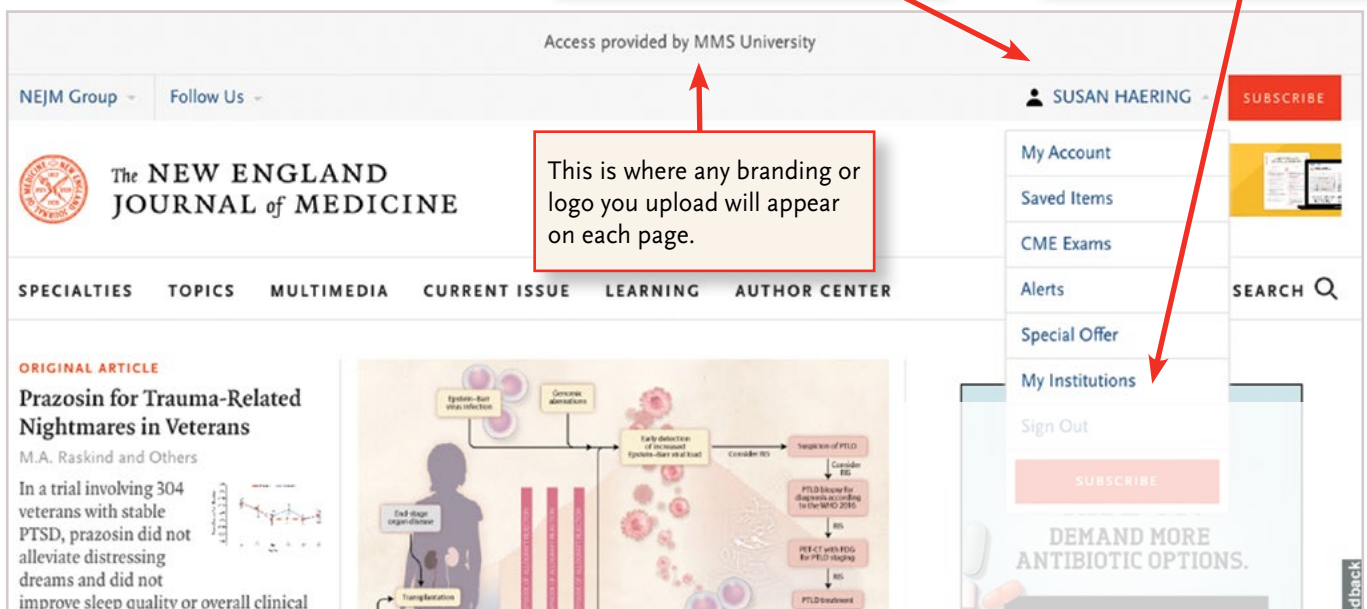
Access provided by MMS University

NEJM Group Follow Us

SUSAN HAERING SUBSCRIBE

The NEW ENGLAND JOURNAL of MEDICINE

This is where any branding or logo you upload will appear on each page.

My Account
Saved Items
CME Exams
Alerts
Special Offer
My Institutions
Sign Out
SUBSCRIBE

SPECIALTIES TOPICS MULTIMEDIA CURRENT ISSUE LEARNING AUTHOR CENTER SEARCH

ORIGINAL ARTICLE
Prazosin for Trauma-Related Nightmares in Veterans
M.A. Raskind and Others

In a trial involving 304 veterans with stable PTSD, prazosin did not alleviate distressing dreams and did not improve sleep quality or overall clinical

Epstein–Barr virus infection
Genomic aberrations
Early detection of increased Epstein–Barr viral load
Consider RIS
Suspicion of PTLD
Consider RIS
PTLD biopsy for diagnosis according to the WHO 2016
RIS
PET-CT with FDG for PTLD staging
RIS
PTLD treatment
End-stage organ disease
Transplantation

DEMAND MORE ANTIBIOTIC OPTIONS.

dback